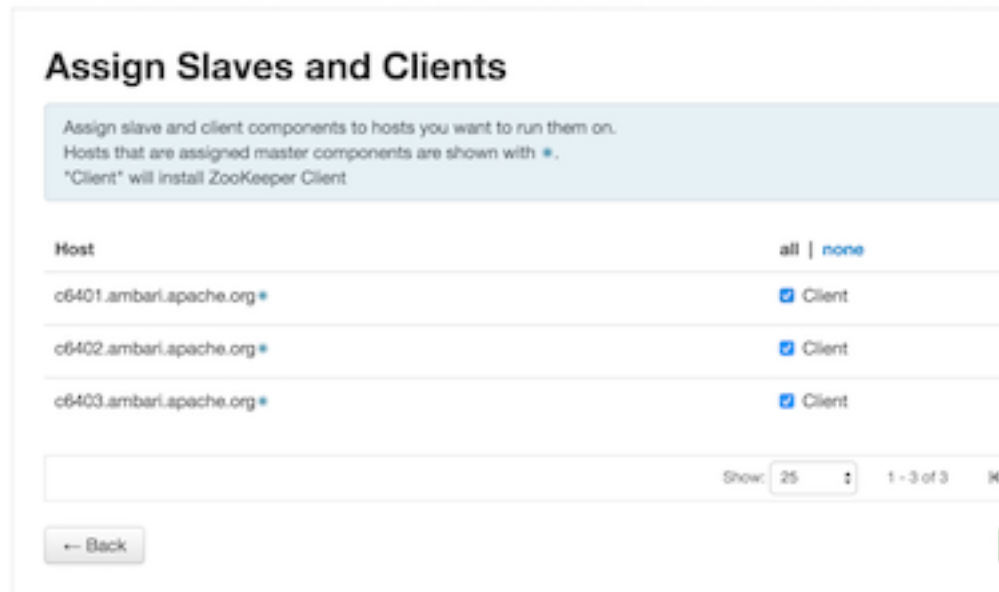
Assign Slaves and Clients

Assign slave and client components to hosts you want to run them on.
Hosts that are assigned master components are shown with ✱.
"Client" will install ZooKeeper Client

| Host | all \| none |
|---|---|
| c6401.ambari.apache.org✱ | Client |
| c6402.ambari.apache.org✱ | Client |
| c6403.ambari.apache.org✱ | Client |

Show: 25 1 - 3 of 3

← Back